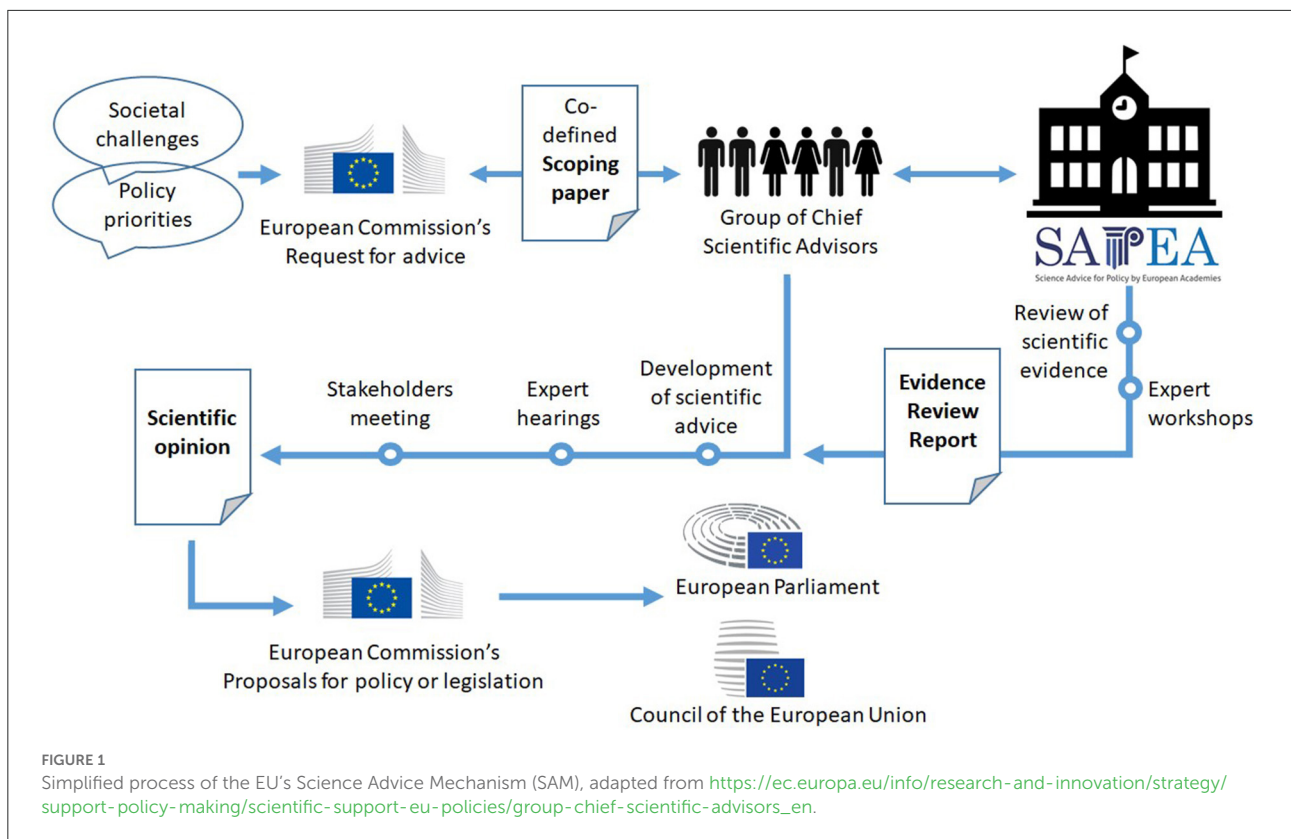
Societal challenges

Policy priorities

European Commission's Request for advice

Co-defined **Scoping paper**

Group of Chief Scientific Advisors

SAPEA
Science Advice for Policy by European Academies

Review of scientific evidence

Expert workshops

**Evidence Review Report**

Development of scientific advice

Expert hearings

Stakeholders meeting

**Scientific opinion**

European Commission's Proposals for policy or legislation

European Parliament

Council of the European Union

FIGURE 1
Simplified process of the EU's Science Advice Mechanism (SAM), adapted from https://ec.europa.eu/info/research-and-innovation/strategy/support-policy-making/scientific-support-eu-policies/group-chief-scientific-advisors_en.